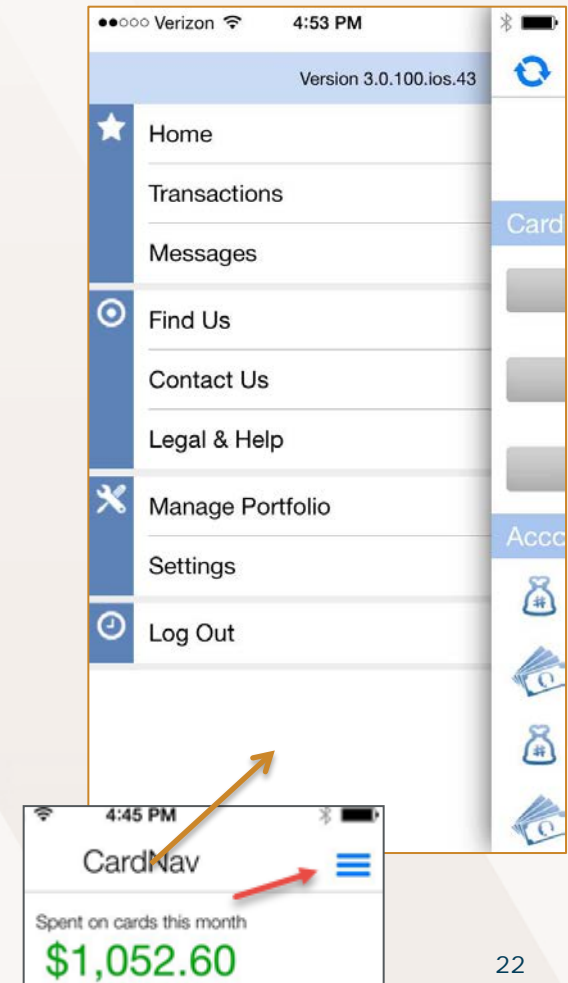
●●○○○ Verizon 4:53 PM

Version 3.0.100.ios.43

Home

Transactions

Messages

Find Us

Contact Us

Legal & Help

Manage Portfolio

Settings

Log Out

Card

Acco

4:45 PM

CardNav

Spent on cards this month

$1,052.60

22